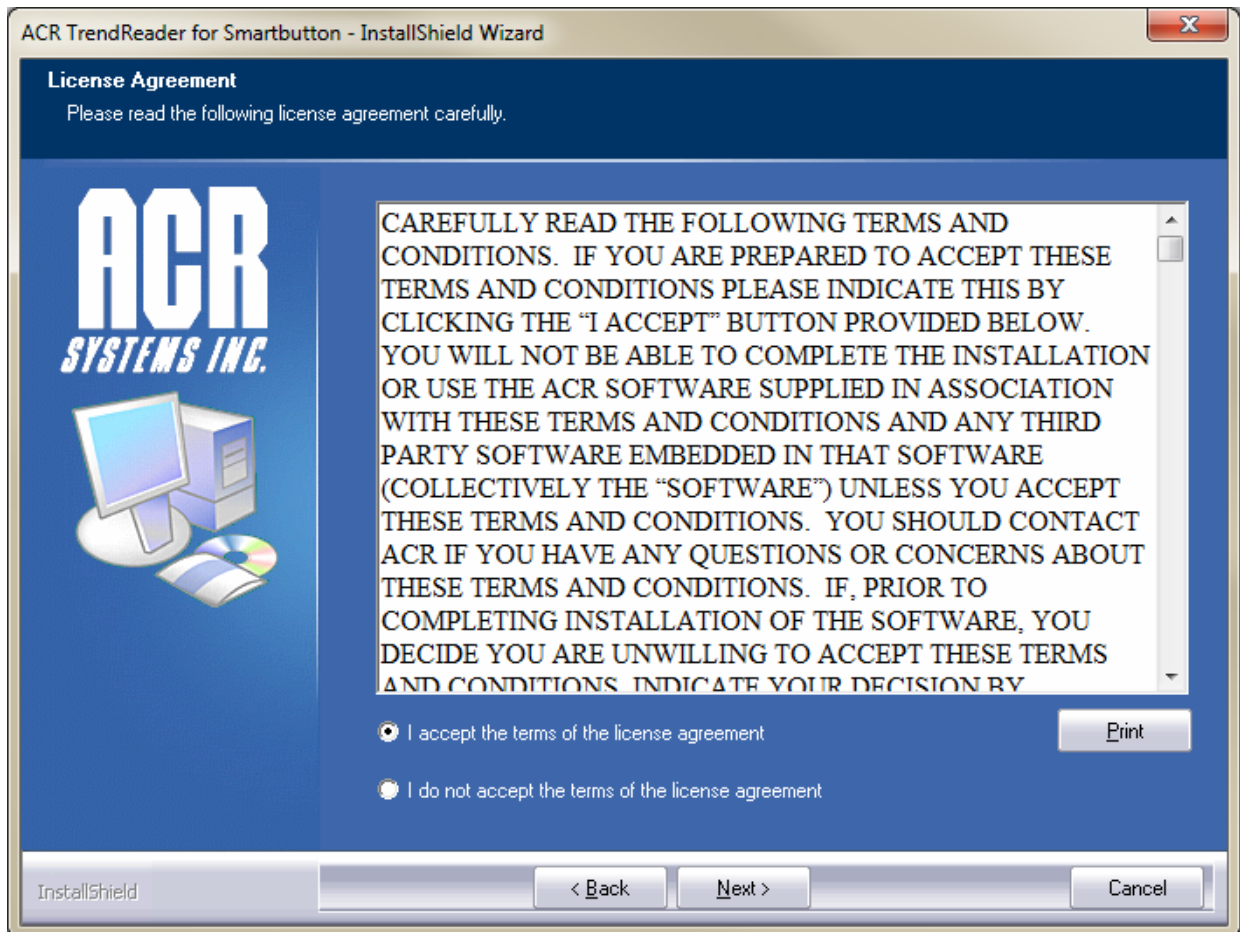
ACR TrendReader for Smartbutton - InstallShield Wizard

License Agreement
Please read the following license agreement carefully.

ACR
SYSTEMS INC.

CAREFULLY READ THE FOLLOWING TERMS AND CONDITIONS. IF YOU ARE PREPARED TO ACCEPT THESE TERMS AND CONDITIONS PLEASE INDICATE THIS BY CLICKING THE “I ACCEPT” BUTTON PROVIDED BELOW. YOU WILL NOT BE ABLE TO COMPLETE THE INSTALLATION OR USE THE ACR SOFTWARE SUPPLIED IN ASSOCIATION WITH THESE TERMS AND CONDITIONS AND ANY THIRD PARTY SOFTWARE EMBEDDED IN THAT SOFTWARE (COLLECTIVELY THE “SOFTWARE”) UNLESS YOU ACCEPT THESE TERMS AND CONDITIONS. YOU SHOULD CONTACT ACR IF YOU HAVE ANY QUESTIONS OR CONCERNS ABOUT THESE TERMS AND CONDITIONS. IF, PRIOR TO COMPLETING INSTALLATION OF THE SOFTWARE, YOU DECIDE YOU ARE UNWILLING TO ACCEPT THESE TERMS AND CONDITIONS, INDICATE YOUR DECISION BY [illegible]

I accept the terms of the license agreement

Print

I do not accept the terms of the license agreement

InstallShield

< Back

Next >

Cancel